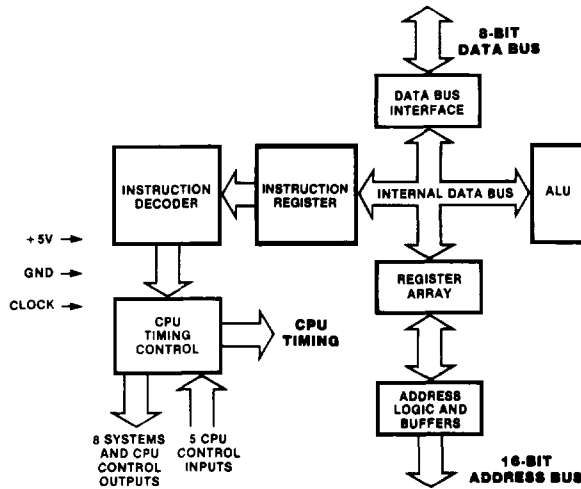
8-BIT
DATA BUS

DATA BUS
INTERFACE

INSTRUCTION
DECODER

INSTRUCTION
REGISTER

INTERNAL DATA BUS

ALU

+5V

GND

CLOCK

REGISTER
ARRAY

CPU
TIMING
CONTROL

CPU
TIMING

ADDRESS
LOGIC AND
BUFFERS

8 SYSTEMS
AND CPU
CONTROL
OUTPUTS

5 CPU
CONTROL
INPUTS

16-BIT
ADDRESS BUS